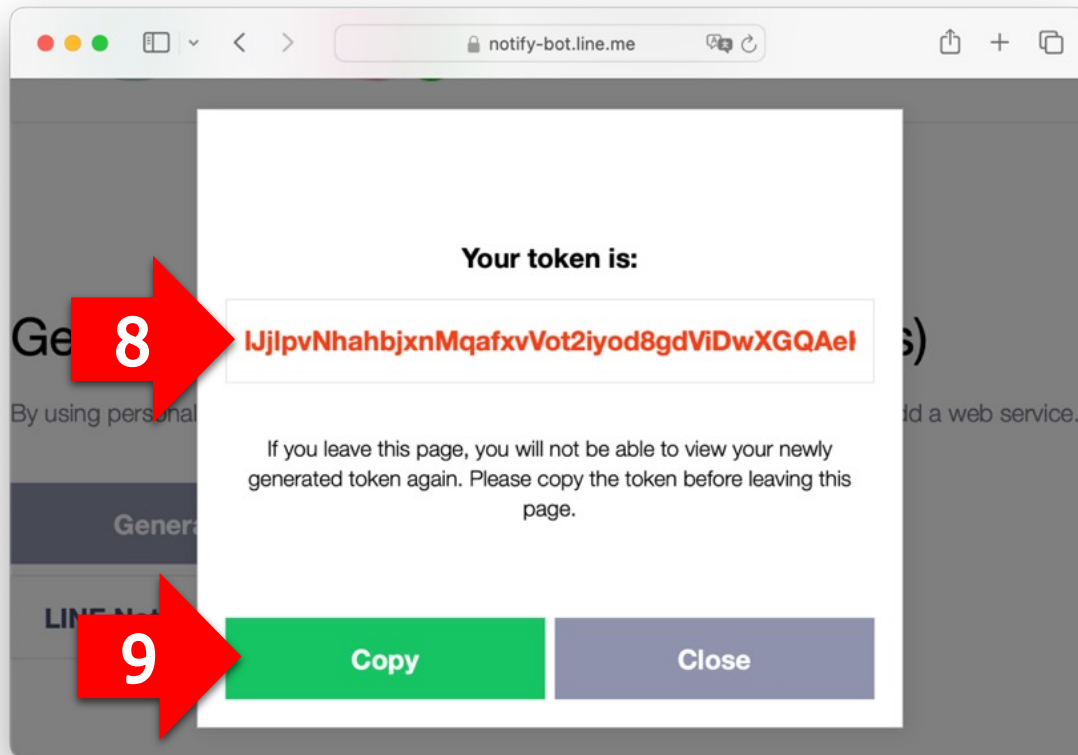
notify-bot.line.me

Ge s)

By using personal dd a web service.

Genera

LINE No

Your token is:

8

lJjlpvNhahbjxnMqafxvVot2iyod8gdViDwXGQAeI

If you leave this page, you will not be able to view your newly generated token again. Please copy the token before leaving this page.

9

Copy

Close